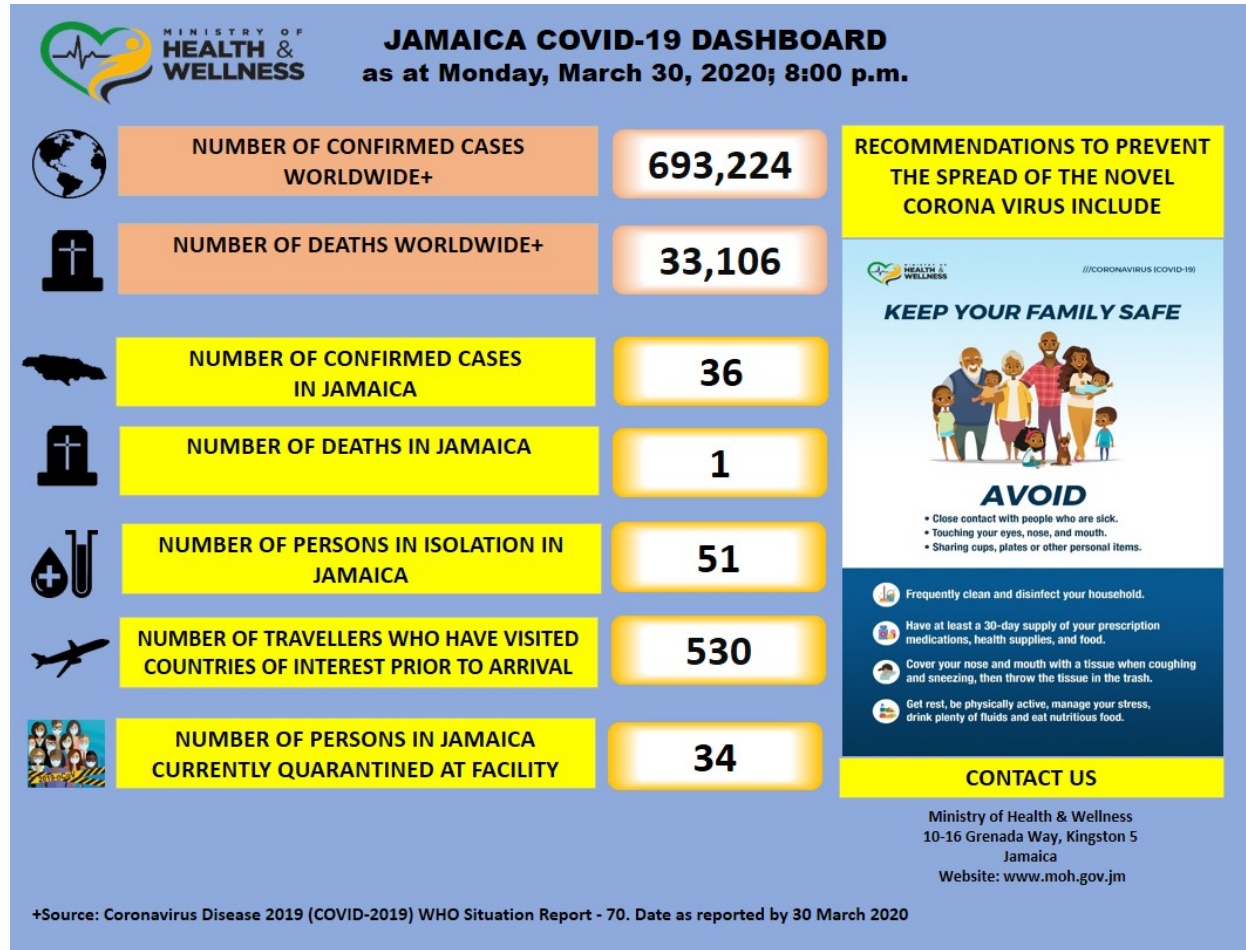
MINISTRY OF HEALTH & WELLNESS

JAMAICA COVID-19 DASHBOARD
as at Monday, March 30, 2020; 8:00 p.m.

NUMBER OF CONFIRMED CASES WORLDWIDE+
693,224

NUMBER OF DEATHS WORLDWIDE+
33,106

NUMBER OF CONFIRMED CASES IN JAMAICA
36

NUMBER OF DEATHS IN JAMAICA
1

NUMBER OF PERSONS IN ISOLATION IN JAMAICA
51

NUMBER OF TRAVELLERS WHO HAVE VISITED COUNTRIES OF INTEREST PRIOR TO ARRIVAL
530

NUMBER OF PERSONS IN JAMAICA CURRENTLY QUARANTINED AT FACILITY
34

RECOMMENDATIONS TO PREVENT THE SPREAD OF THE NOVEL CORONA VIRUS INCLUDE

MINISTRY OF HEALTH & WELLNESS
///CORONAVIRUS (COVID-19)

KEEP YOUR FAMILY SAFE

AVOID
• Close contact with people who are sick.
• Touching your eyes, nose, and mouth.
• Sharing cups, plates or other personal items.

Frequently clean and disinfect your household.

Have at least a 30-day supply of your prescription medications, health supplies, and food.

Cover your nose and mouth with a tissue when coughing and sneezing, then throw the tissue in the trash.

Get rest, be physically active, manage your stress, drink plenty of fluids and eat nutritious food.

CONTACT US

Ministry of Health & Wellness
10-16 Grenada Way, Kingston 5
Jamaica
Website: www.moh.gov.jm

+Source: Coronavirus Disease 2019 (COVID-2019) WHO Situation Report - 70. Date as reported by 30 March 2020